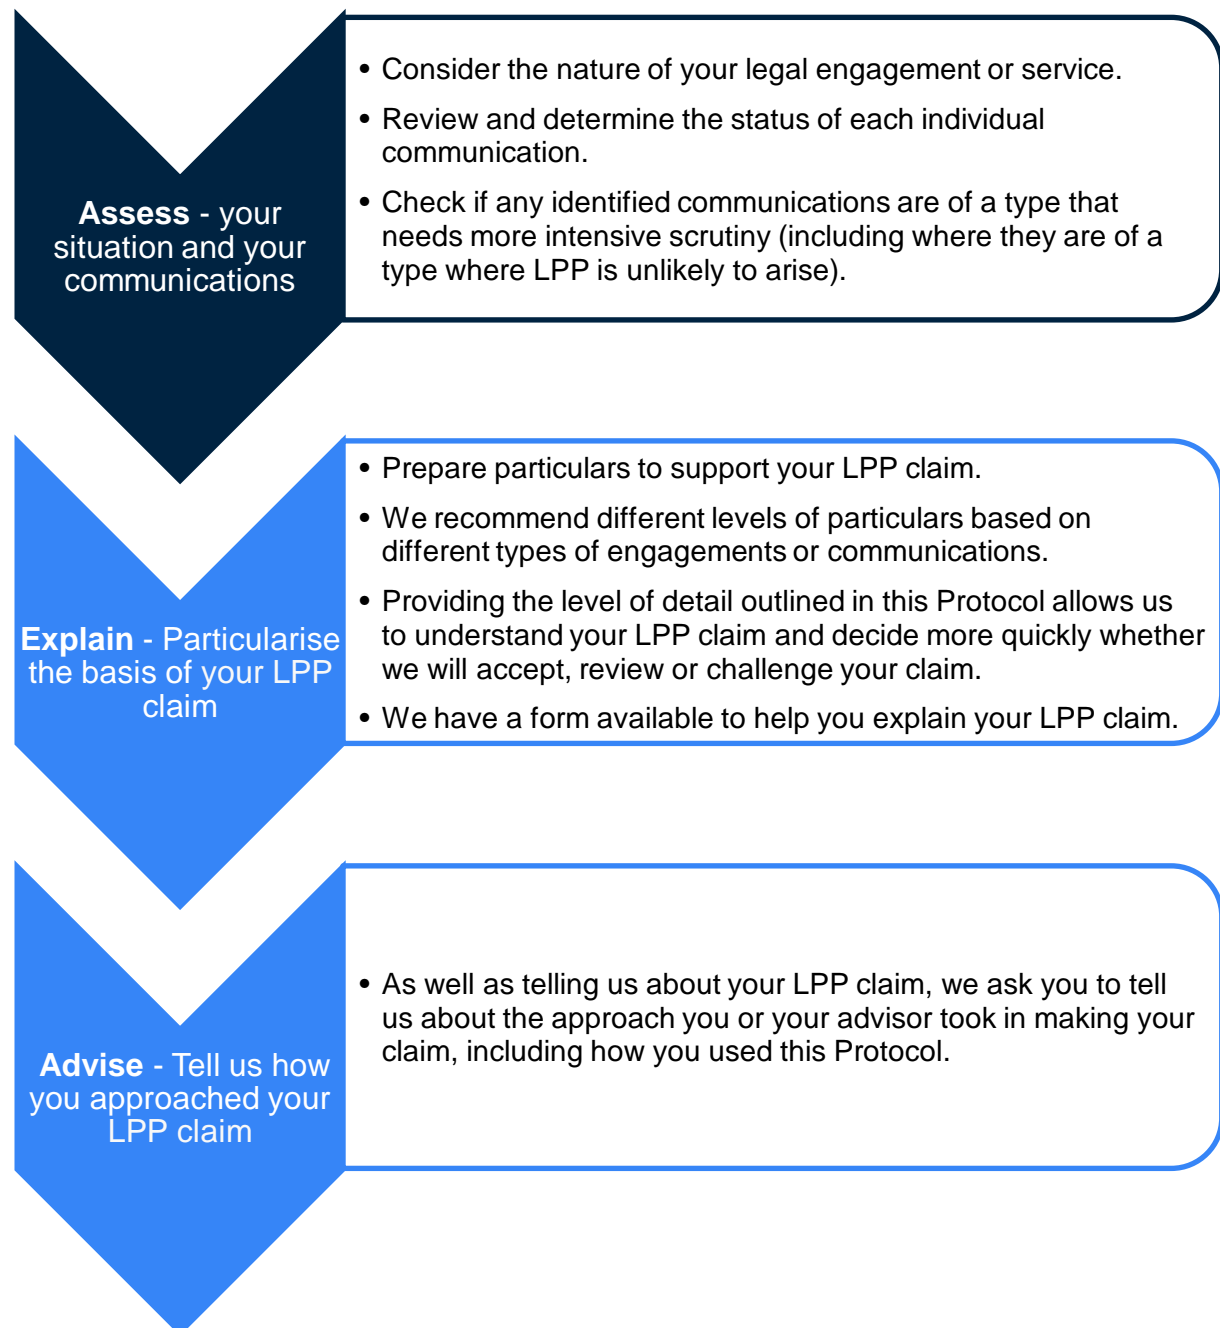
**Assess** - your situation and your communications

• Consider the nature of your legal engagement or service.
• Review and determine the status of each individual communication.
• Check if any identified communications are of a type that needs more intensive scrutiny (including where they are of a type where LPP is unlikely to arise).

**Explain** - Particularise the basis of your LPP claim

• Prepare particulars to support your LPP claim.
• We recommend different levels of particulars based on different types of engagements or communications.
• Providing the level of detail outlined in this Protocol allows us to understand your LPP claim and decide more quickly whether we will accept, review or challenge your claim.
• We have a form available to help you explain your LPP claim.

**Advise** - Tell us how you approached your LPP claim

• As well as telling us about your LPP claim, we ask you to tell us about the approach you or your advisor took in making your claim, including how you used this Protocol.